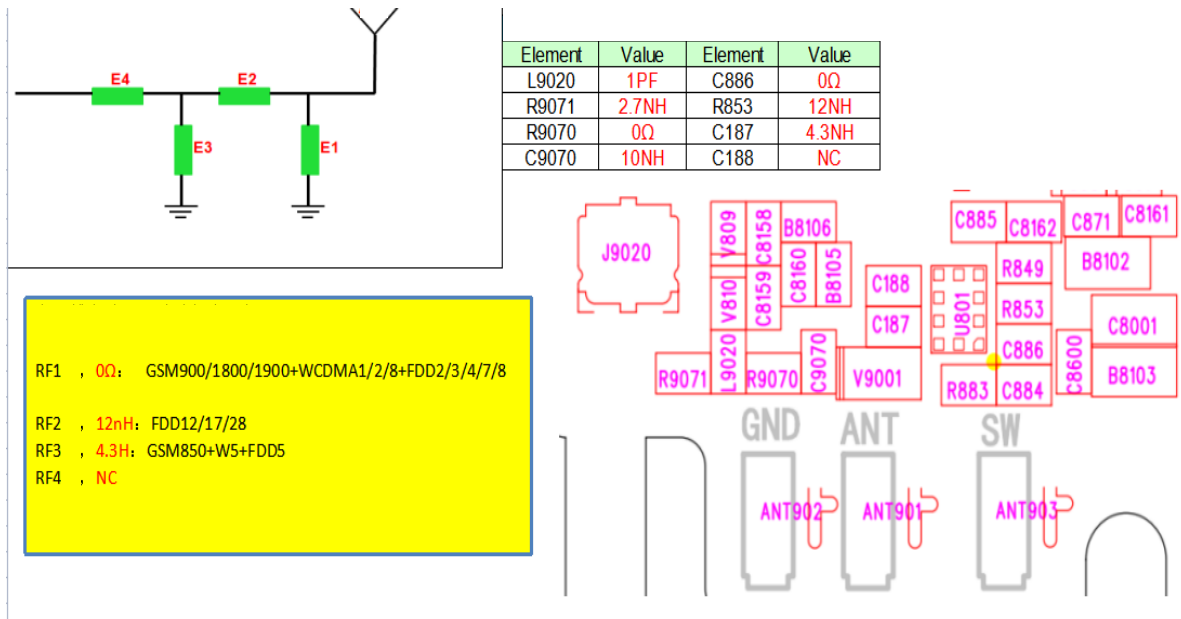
E4 E2 E3 E1

| Element | Value | Element | Value |
|---|---|---|---|
| L9020 | 1PF | C886 | 0Ω |
| R9071 | 2.7NH | R853 | 12NH |
| R9070 | 0Ω | C187 | 4.3NH |
| C9070 | 10NH | C188 | NC |

RF1 ，0Ω： GSM900/1800/1900+WCDMA1/2/8+FDD2/3/4/7/8

RF2 ，12nH：FDD12/17/28
RF3 ，4.3H：GSM850+W5+FDD5
RF4 ，NC

J9020 V809 C8158 B8106 C8160 B8105 C885 C8162 C871 C8161 B8102 R849 C188 U801 V810 C8159 R853 C187 C8001 L9020 C9070 C886 C8600 R9071 R9070 V9001 R883 C884 B8103

GND ANT SW
ANT902 ANT901 ANT903